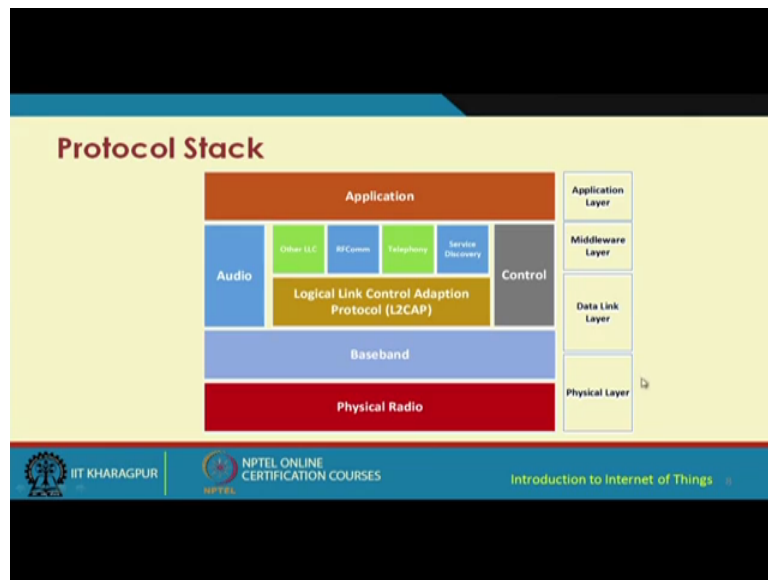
Protocol Stack

Application

Audio

Other LLC

RFComm

Telephony

Service Discovery

Control

Logical Link Control Adaption Protocol (L2CAP)

Baseband

Physical Radio

Application Layer

Middleware Layer

Data Link Layer

Physical Layer

IIT KHARAGPUR

NPTEL ONLINE CERTIFICATION COURSES

NPTEL

Introduction to Internet of Things